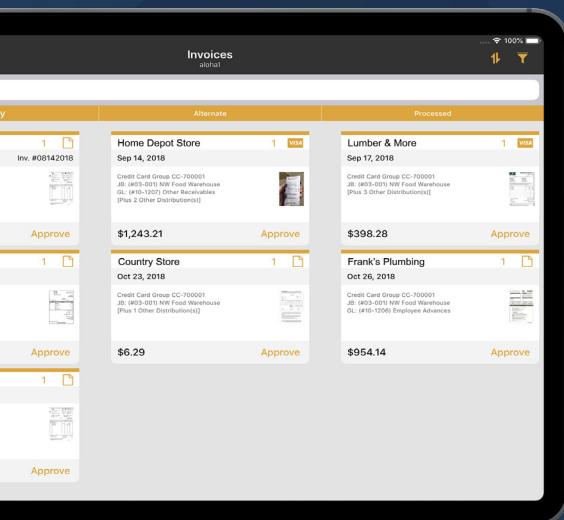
100%

Invoices
aloha1

y

Alternate

Processed

1
Inv. #08142018

Approve

1

Approve

1

Approve

Home Depot Store
1 VISA
Sep 14, 2018
Credit Card Group CC-700001
JB: (#03-001) NW Food Warehouse
GL: (#10-1207) Other Receivables
[Plus 2 Other Distribution(s)]
$1,243.21
Approve

Country Store
1
Oct 23, 2018
Credit Card Group CC-700001
JB: (#03-001) NW Food Warehouse
[Plus 1 Other Distribution(s)]
$6.29
Approve

Lumber & More
1 VISA
Sep 17, 2018
Credit Card Group CC-700001
JB: (#03-001) NW Food Warehouse
[Plus 3 Other Distribution(s)]
$398.28
Approve

Frank's Plumbing
1
Oct 26, 2018
Credit Card Group CC-700001
JB: (#03-001) NW Food Warehouse
GL: (#10-1206) Employee Advances
$954.14
Approve